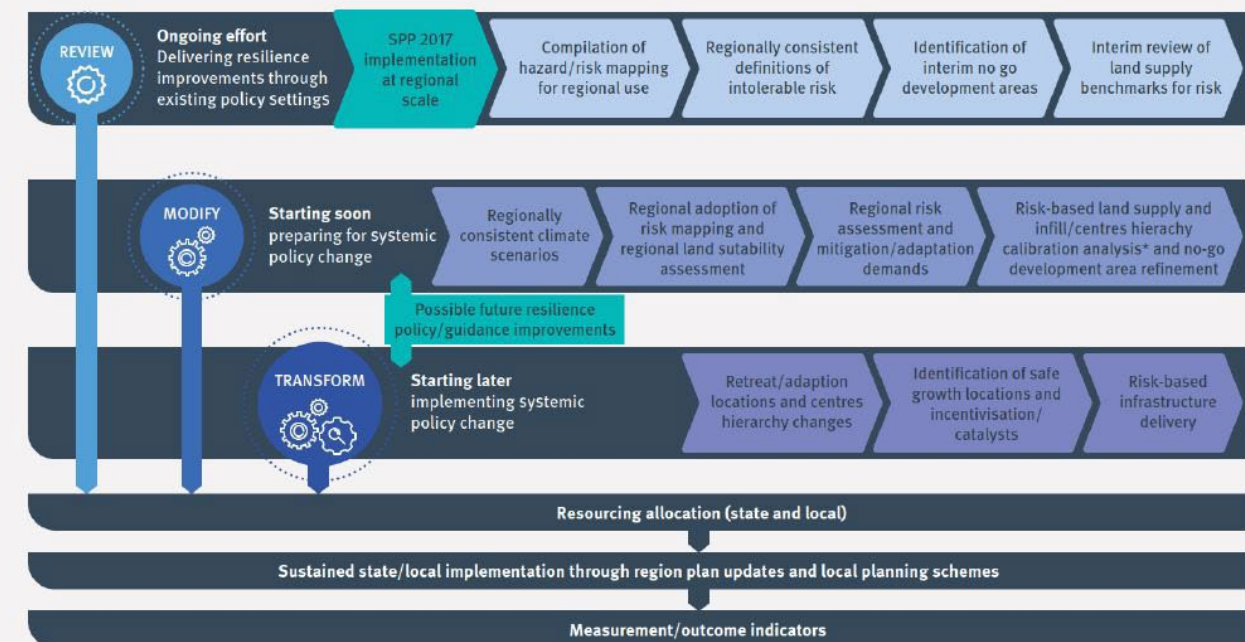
REVIEW

Ongoing effort
Delivering resilience improvements through existing policy settings

SPP 2017 implementation at regional scale

Compilation of hazard/risk mapping for regional use

Regionally consistent definitions of intolerable risk

Identification of interim no go development areas

Interim review of land supply benchmarks for risk

MODIFY

Starting soon
preparing for systemic policy change

Regionally consistent climate scenarios

Regional adoption of risk mapping and regional land sutability assessment

Regional risk assessment and mitigation/adaptation demands

Risk-based land supply and infill/centres hierachy calibration analysis* and no-go development area refinement

Possible future resilience policy/guidance improvements

TRANSFORM

Starting later
implementing systemic policy change

Retreat/adaption locations and centres hierarchy changes

Identification of safe growth locations and incentivisation/ catalysts

Risk-based infrastructure delivery

Resourcing allocation (state and local)

Sustained state/local implementation through region plan updates and local planning schemes

Measurement/outcome indicators